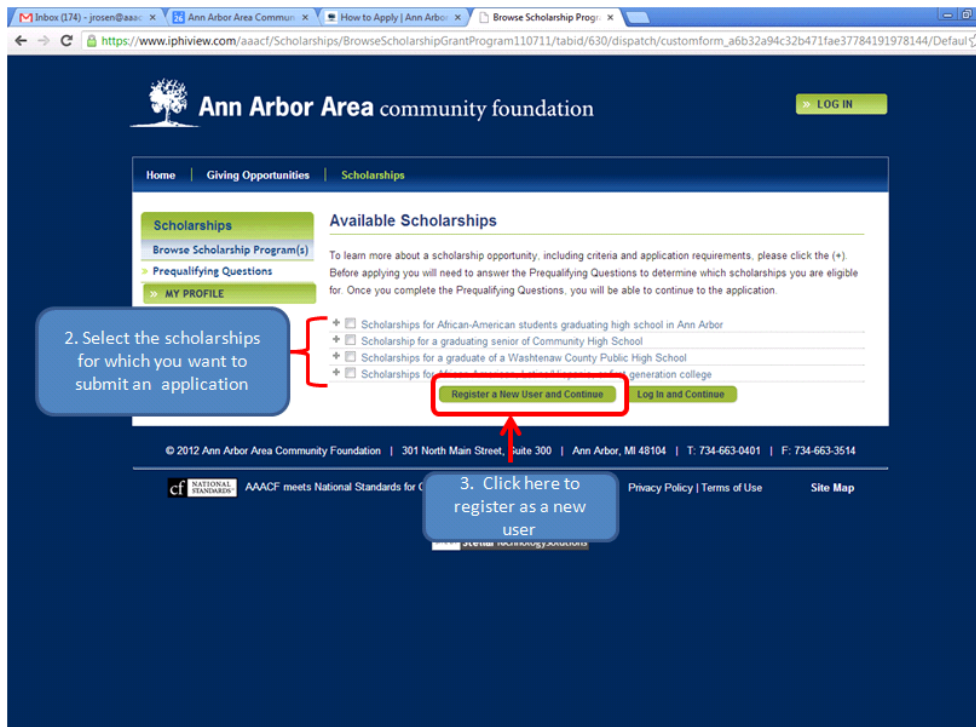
Inbox (174) - jrosen@aaac ×
Ann Arbor Area Commun ×
How to Apply | Ann Arbor ×
Browse Scholarship Progr ×

https://www.iphiview.com/aaacf/Scholarships/BrowseScholarshipGrantProgram110711/tabid/630/dispatch/customform_a6b32a94c32b471fae37784191978144/Defaul

Ann Arbor Area community foundation

» LOG IN

Home | Giving Opportunities | Scholarships

Scholarships
Browse Scholarship Program(s)
» Prequalifying Questions
» MY PROFILE

Available Scholarships

To learn more about a scholarship opportunity, including criteria and application requirements, please click the (+). Before applying you will need to answer the Prequalifying Questions to determine which scholarships you are eligible for. Once you complete the Prequalifying Questions, you will be able to continue to the application.

2. Select the scholarships for which you want to submit an application

Scholarships for African-American students graduating high school in Ann Arbor
Scholarship for a graduating senior of Community High School
Scholarships for a graduate of a Washtenaw County Public High School
Scholarships for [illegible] first generation college

Register a New User and Continue
Log In and Continue

© 2012 Ann Arbor Area Community Foundation | 301 North Main Street, Suite 300 | Ann Arbor, MI 48104 | T: 734-663-0401 | F: 734-663-3514

cf NATIONAL STANDARDS AAACF meets National Standards for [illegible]

3. Click here to register as a new user

Privacy Policy | Terms of Use
Site Map

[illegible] TechnologySolutions